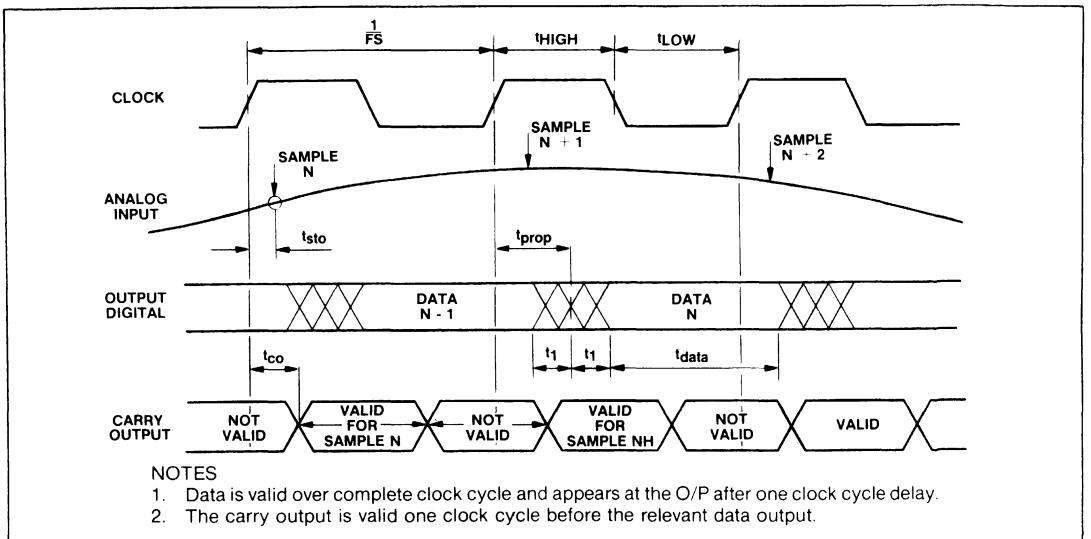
$\frac{1}{FS}$

$t_{HIGH}$

$t_{LOW}$

CLOCK

SAMPLE N + 1

SAMPLE N + 2

SAMPLE N

ANALOG INPUT

$t_{sto}$

$t_{prop}$

OUTPUT DIGITAL

DATA N - 1

DATA N

$t_{co}$

$t_1$

$t_1$

$t_{data}$

CARRY OUTPUT

NOT VALID

VALID FOR SAMPLE N

NOT VALID

VALID FOR SAMPLE NH

NOT VALID

VALID

NOTES
1. Data is valid over complete clock cycle and appears at the O/P after one clock cycle delay.
2. The carry output is valid one clock cycle before the relevant data output.